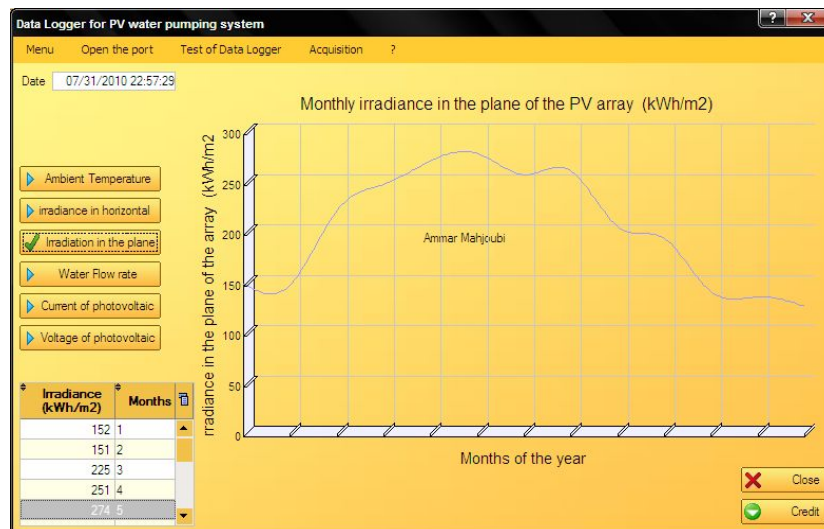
Data Logger for PV water pumping system

? X

Menu Open the port Test of Data Logger Acquisition ?

Date 07/31/2010 22:57:29

Monthly irradiance in the plane of the PV array (kWh/m2)

Ambient Temperature

irradiance in horizontal

Irradiation in the plane

Water Flow rate

Current of photovoltaic

Voltage of photovoltaic

rradiance in the plane of the array (kWh/m2

300
250
200
150
100
50
0

Ammar Mahjoubi

Months of the year

| Irradiance (kWh/m2) | Months |
|---|---|
| 152 | 1 |
| 151 | 2 |
| 225 | 3 |
| 251 | 4 |
| 274 | 5 |

Close

Credit